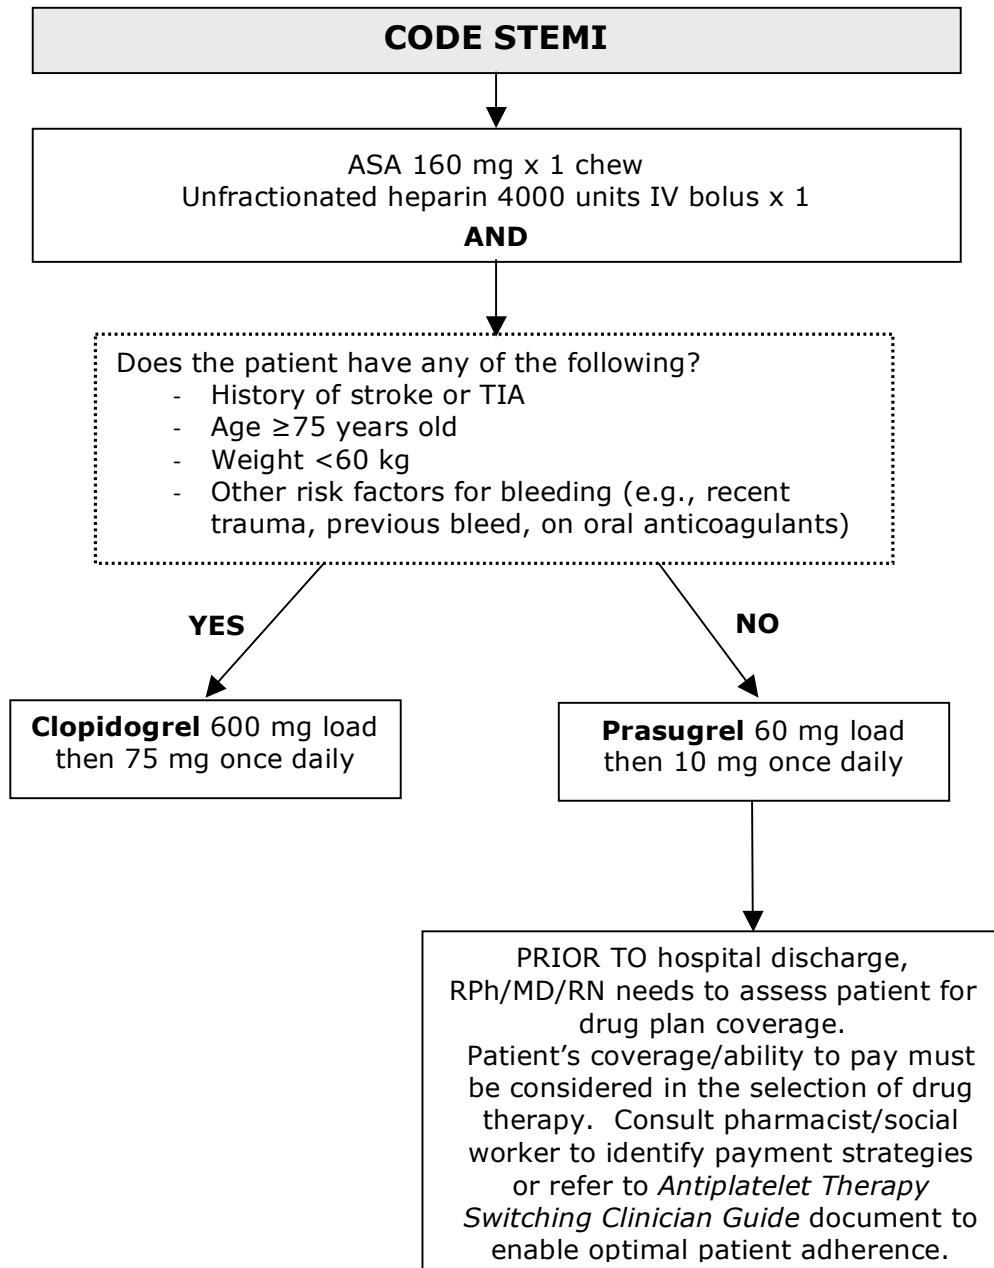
CODE STEMI

ASA 160 mg x 1 chew
Unfractionated heparin 4000 units IV bolus x 1
AND

Does the patient have any of the following?
- History of stroke or TIA
- Age ≥75 years old
- Weight <60 kg
- Other risk factors for bleeding (e.g., recent trauma, previous bleed, on oral anticoagulants)

YES

NO

Clopidogrel 600 mg load then 75 mg once daily

Prasugrel 60 mg load then 10 mg once daily

PRIOR TO hospital discharge, RPh/MD/RN needs to assess patient for drug plan coverage.
Patient's coverage/ability to pay must be considered in the selection of drug therapy. Consult pharmacist/social worker to identify payment strategies or refer to Antiplatelet Therapy Switching Clinician Guide document to enable optimal patient adherence.